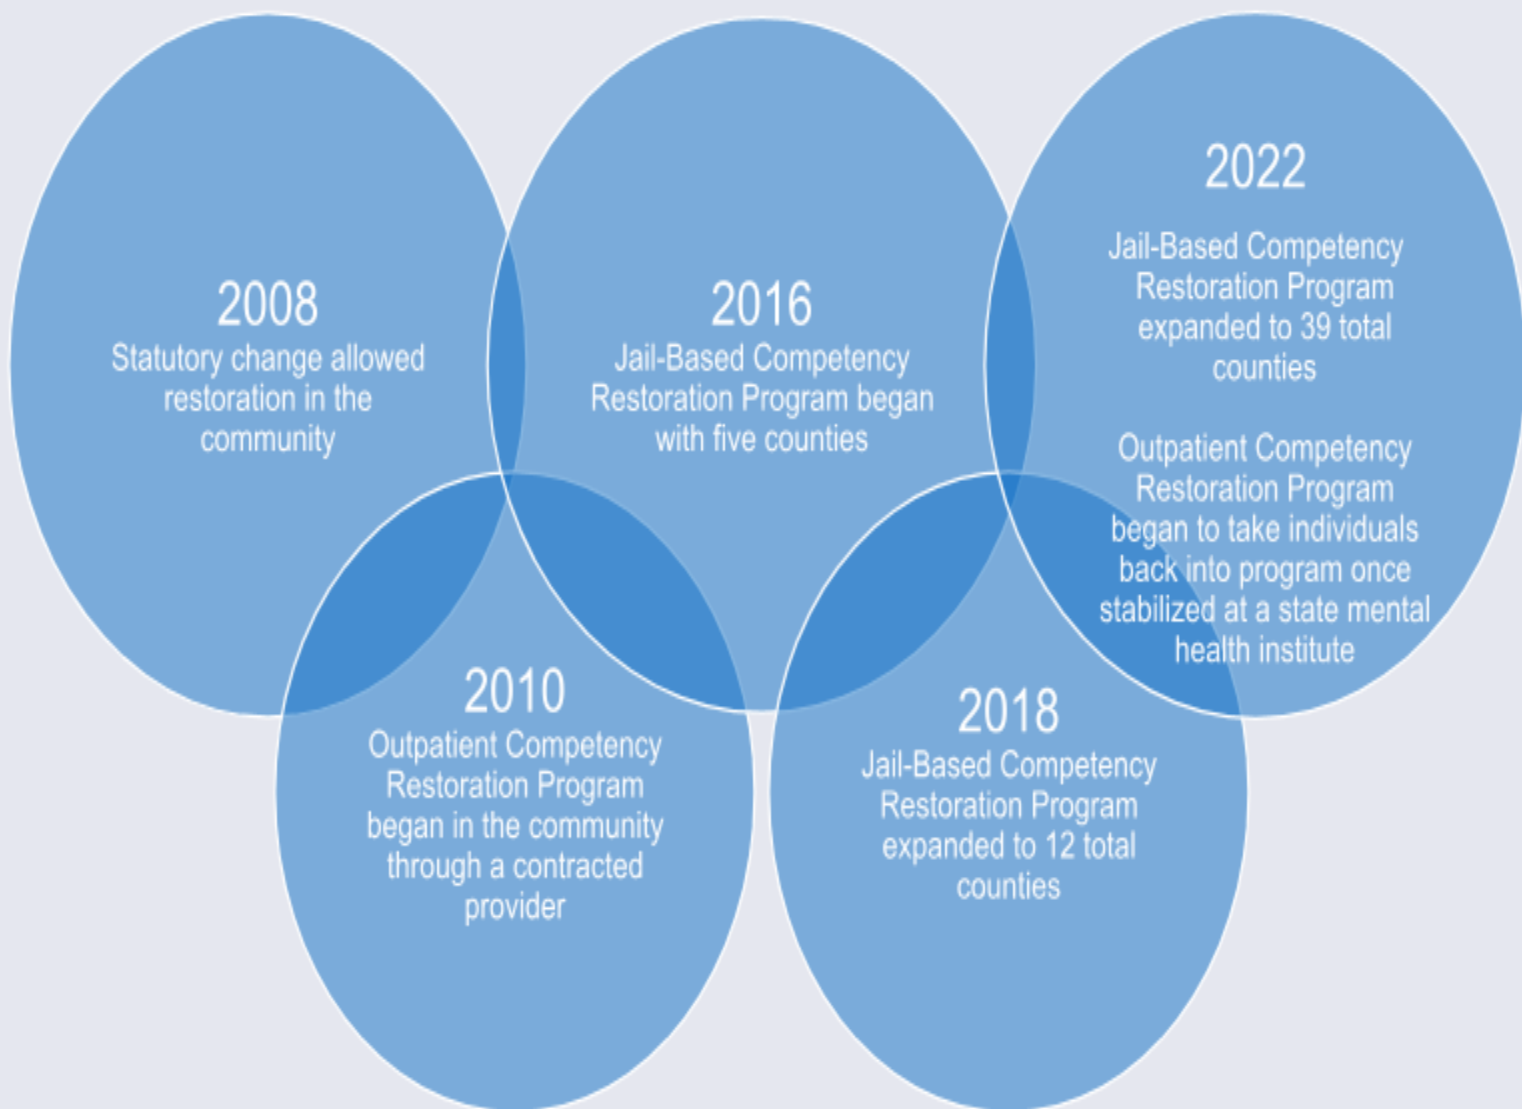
2008
Statutory change allowed restoration in the community

2010
Outpatient Competency Restoration Program began in the community through a contracted provider

2016
Jail-Based Competency Restoration Program began with five counties

2018
Jail-Based Competency Restoration Program expanded to 12 total counties

2022
Jail-Based Competency Restoration Program expanded to 39 total counties

Outpatient Competency Restoration Program began to take individuals back into program once stabilized at a state mental health institute